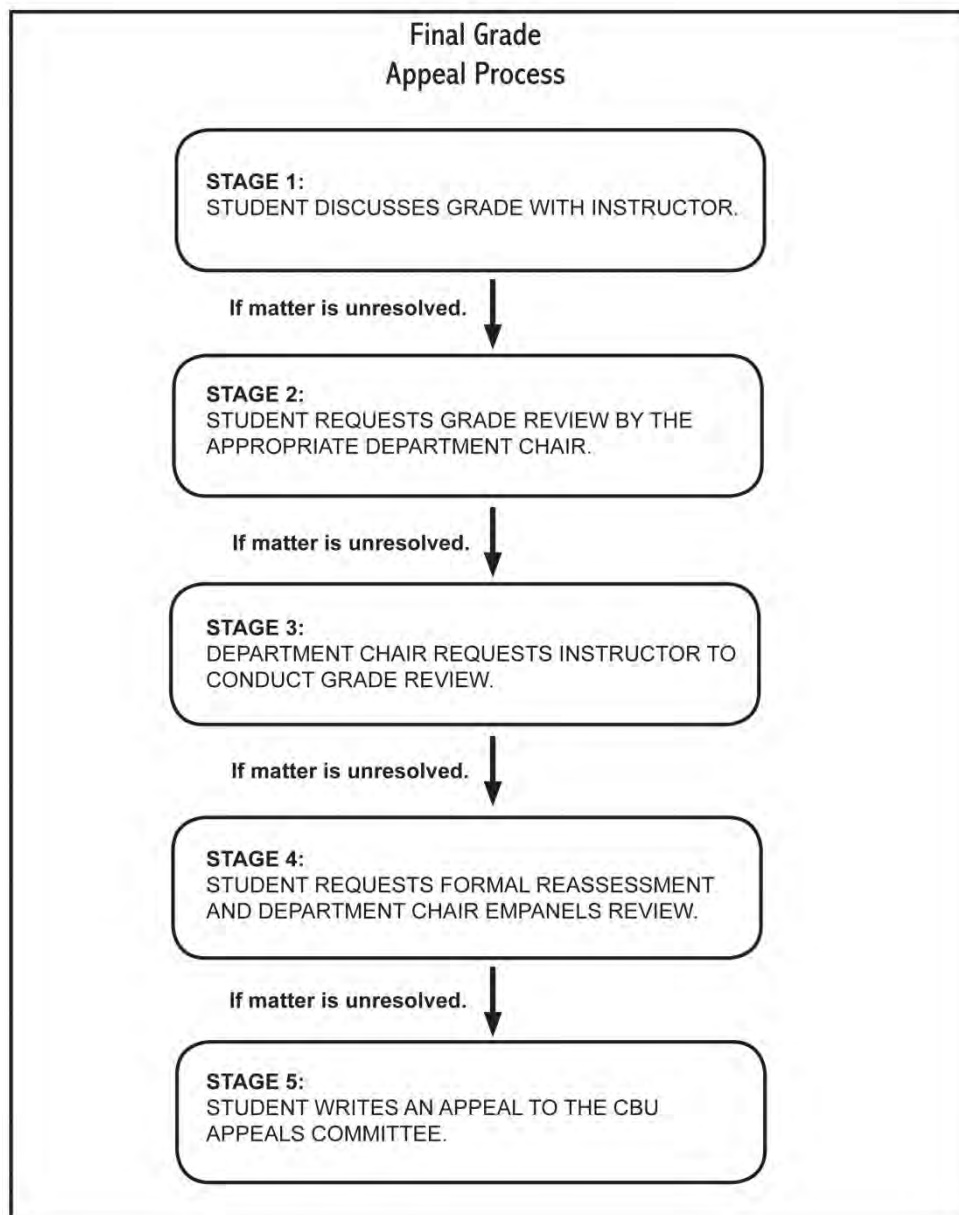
Final Grade
Appeal Process

STAGE 1:
STUDENT DISCUSSES GRADE WITH INSTRUCTOR.

If matter is unresolved.

STAGE 2:
STUDENT REQUESTS GRADE REVIEW BY THE APPROPRIATE DEPARTMENT CHAIR.

If matter is unresolved.

STAGE 3:
DEPARTMENT CHAIR REQUESTS INSTRUCTOR TO CONDUCT GRADE REVIEW.

If matter is unresolved.

STAGE 4:
STUDENT REQUESTS FORMAL REASSESSMENT AND DEPARTMENT CHAIR EMPANELS REVIEW.

If matter is unresolved.

STAGE 5:
STUDENT WRITES AN APPEAL TO THE CBU APPEALS COMMITTEE.